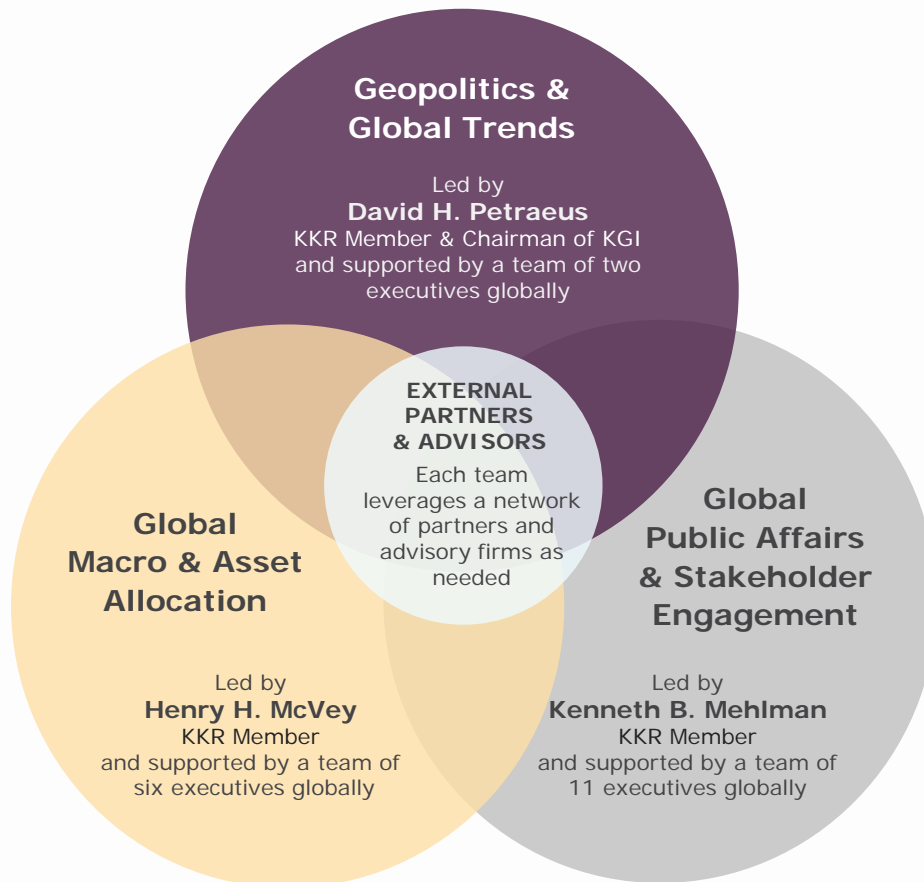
Geopolitics & Global Trends

Led by
David H. Petraeus
KKR Member & Chairman of KGI and supported by a team of two executives globally

EXTERNAL PARTNERS & ADVISORS

Each team leverages a network of partners and advisory firms as needed

Global Macro & Asset Allocation

Led by
Henry H. McVey
KKR Member
and supported by a team of six executives globally

Global Public Affairs & Stakeholder Engagement

Led by
Kenneth B. Mehlman
KKR Member
and supported by a team of 11 executives globally